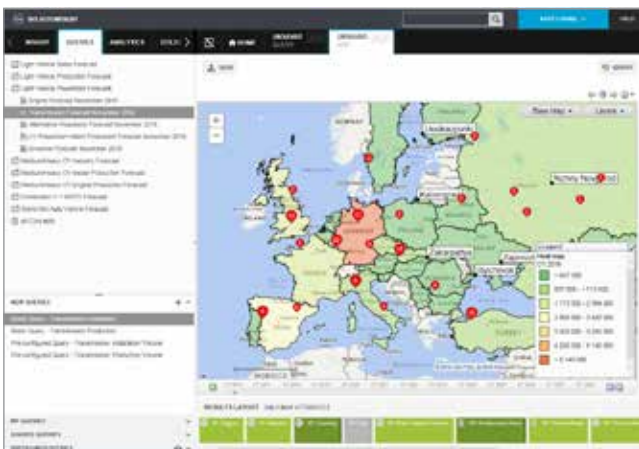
SOLUCIONWARE

INSIGHT QUERIES ANALYTICS

HOME

Light Vehicle Sales Forecast
Light Vehicle Production Forecast
Light Vehicle Powertrain Forecast

Original Forecast November 2016

Alternative Powertrain Forecast November 2016

Medium/Heavy CV Industry Forecast
Medium/Heavy CV Model Production Forecast
Medium/Heavy CV Engine Production Forecast

NEW QUERIES

Base Map

Nizhny Novgorod

Arkhangelsk

Legend

RESULTS LAYOUT